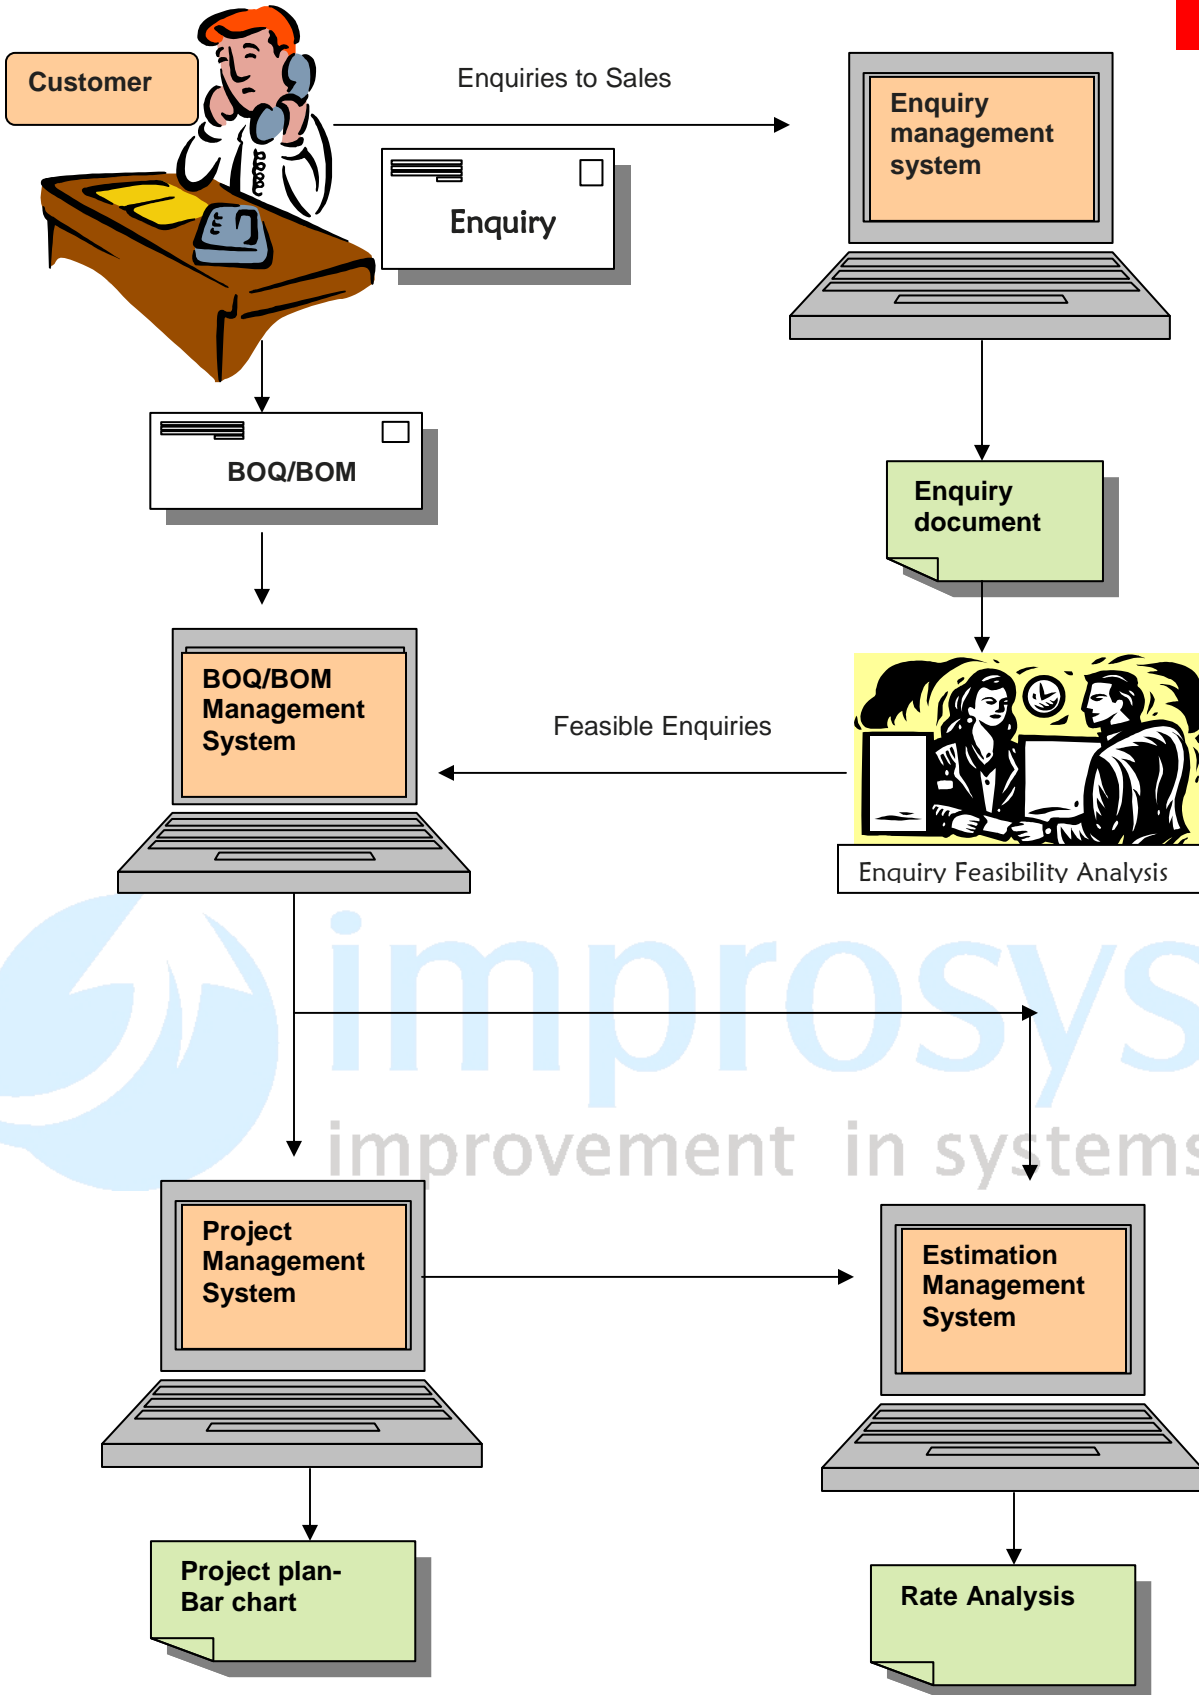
Customer

Enquiries to Sales

Enquiry

Enquiry management system

BOQ/BOM

Enquiry document

BOQ/BOM Management System

Feasible Enquiries

Enquiry Feasibility Analysis

improsys

improvement in systems

Project Management System

Estimation Management System

Project plan- Bar chart

Rate Analysis